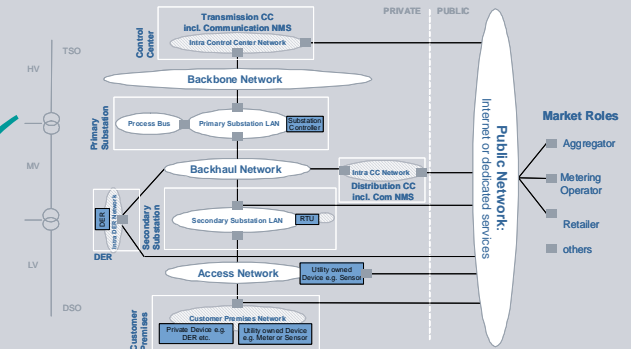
PRIVATE | PUBLIC

TSO

HV

MV

LV

DSO

Control Center

Transmission CC incl. Communication NMS

Intra Control Center Network

Backbone Network

Primary Substation

Process Bus

Primary Substation LAN

Substation Controller

Backhaul Network

Intra CC Network

Distribution CC incl. Com NMS

DER

Intra DER Network

DER

Secondary Substation

Secondary Substation LAN

RTU

Access Network

Utility owned Device e.g. Sensor

Customer Premises

Customer Premises Network

Private Device e.g. DER etc.

Utility owned Device e.g. Meter or Sensor

Public Network: Internet or dedicated services

Market Roles

Aggregator

Metering Operator

Retailer

others